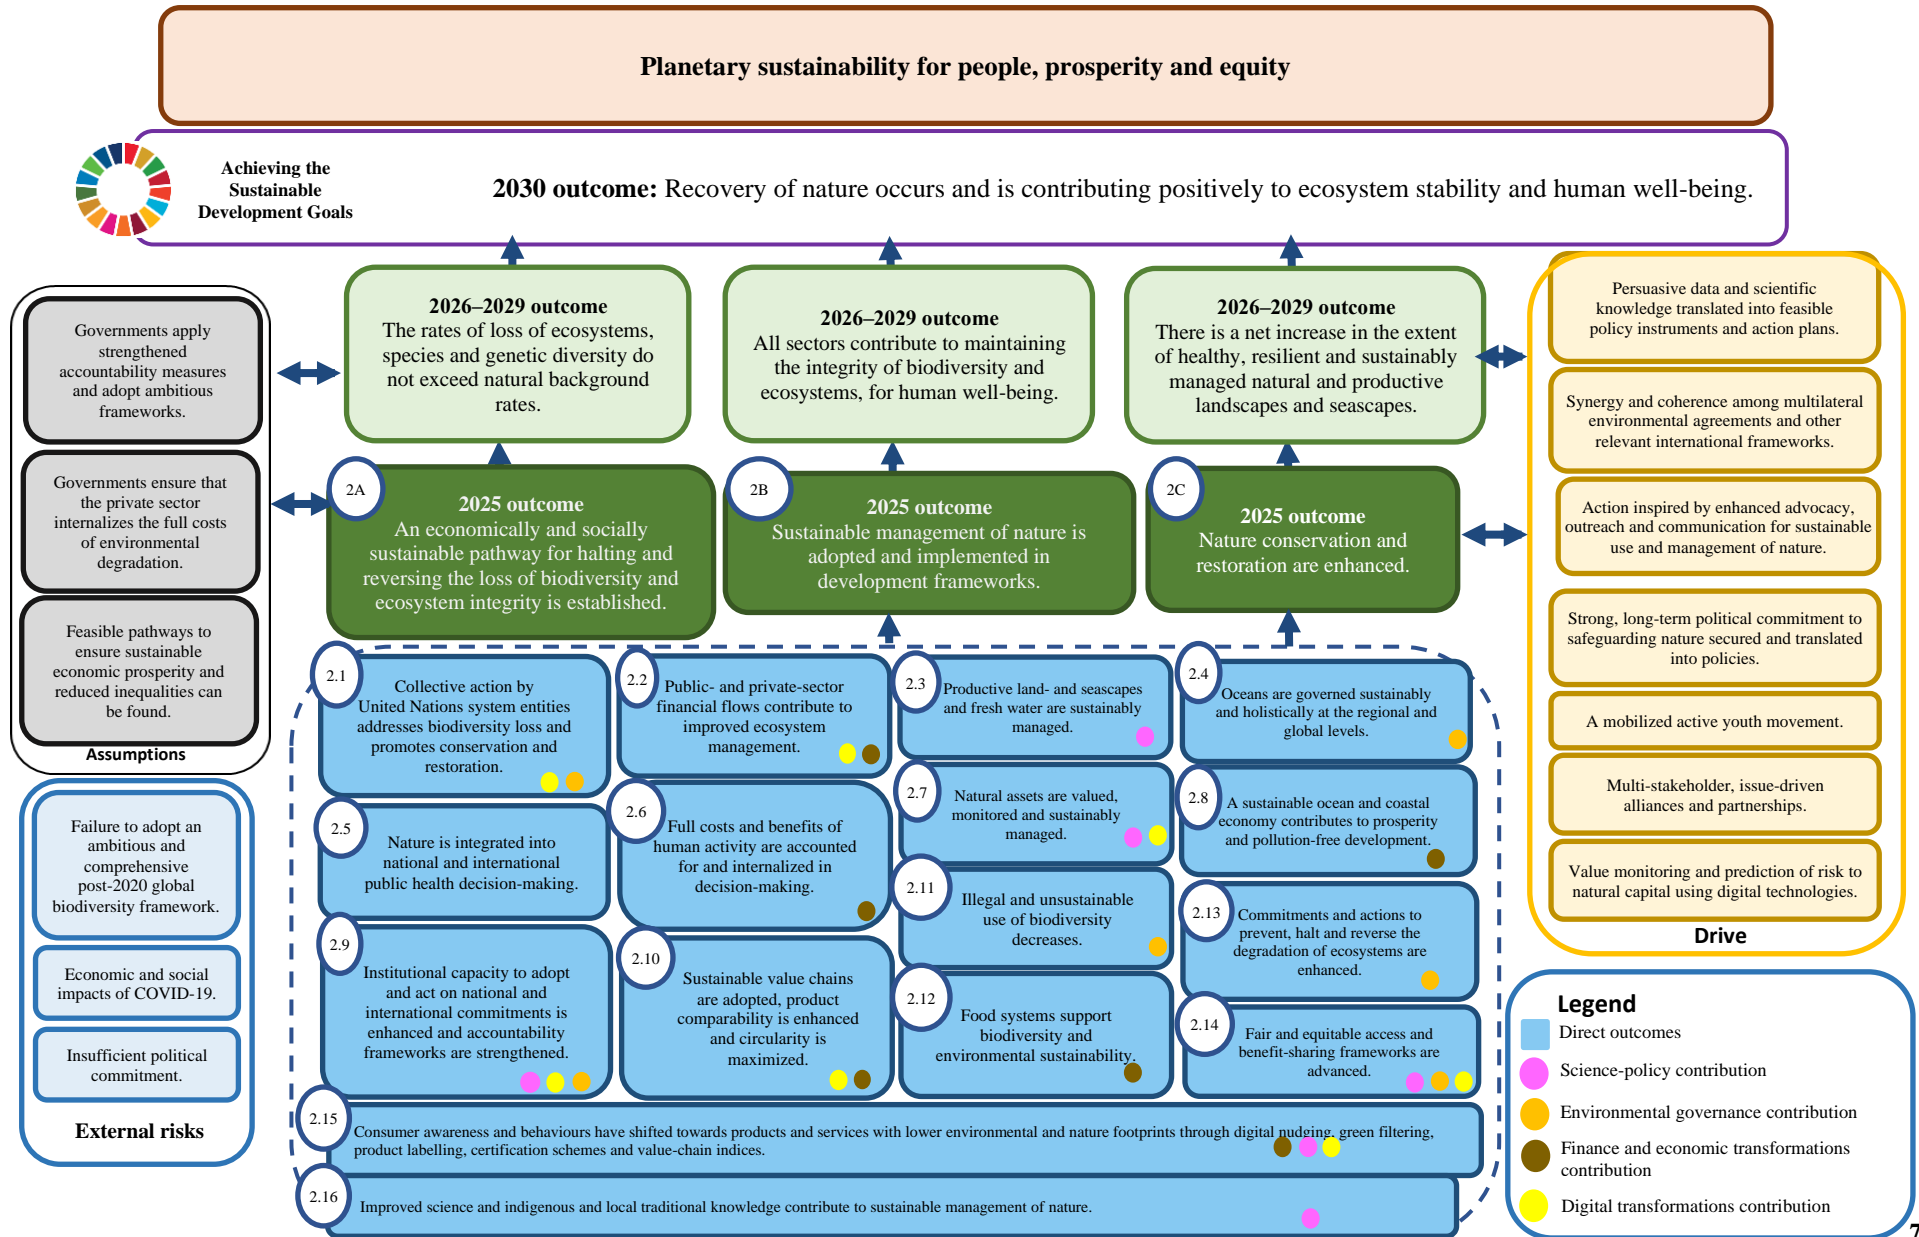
Planetary sustainability for people, prosperity and equity

Achieving the Sustainable Development Goals

**2030 outcome:** Recovery of nature occurs and is contributing positively to ecosystem stability and human well-being.

Governments apply strengthened accountability measures and adopt ambitious frameworks.

Governments ensure that the private sector internalizes the full costs of environmental degradation.

Feasible pathways to ensure sustainable economic prosperity and reduced inequalities can be found.

Assumptions

Failure to adopt an ambitious and comprehensive post-2020 global biodiversity framework.

Economic and social impacts of COVID-19.

Insufficient political commitment.

External risks

2026–2029 outcome
The rates of loss of ecosystems, species and genetic diversity do not exceed natural background rates.

2026–2029 outcome
All sectors contribute to maintaining the integrity of biodiversity and ecosystems, for human well-being.

2026–2029 outcome
There is a net increase in the extent of healthy, resilient and sustainably managed natural and productive landscapes and seascapes.

2A
2025 outcome
An economically and socially sustainable pathway for halting and reversing the loss of biodiversity and ecosystem integrity is established.

2B
2025 outcome
Sustainable management of nature is adopted and implemented in development frameworks.

2C
2025 outcome
Nature conservation and restoration are enhanced.

2.1 Collective action by United Nations system entities addresses biodiversity loss and promotes conservation and restoration.

2.2 Public- and private-sector financial flows contribute to improved ecosystem management.

2.3 Productive land- and seascapes and fresh water are sustainably managed.

2.4 Oceans are governed sustainably and holistically at the regional and global levels.

2.5 Nature is integrated into national and international public health decision-making.

2.6 Full costs and benefits of human activity are accounted for and internalized in decision-making.

2.7 Natural assets are valued, monitored and sustainably managed.

2.8 A sustainable ocean and coastal economy contributes to prosperity and pollution-free development.

2.9 Institutional capacity to adopt and act on national and international commitments is enhanced and accountability frameworks are strengthened.

2.10 Sustainable value chains are adopted, product comparability is enhanced and circularity is maximized.

2.11 Illegal and unsustainable use of biodiversity decreases.

2.12 Food systems support biodiversity and environmental sustainability.

2.13 Commitments and actions to prevent, halt and reverse the degradation of ecosystems are enhanced.

2.14 Fair and equitable access and benefit-sharing frameworks are advanced.

2.15 Consumer awareness and behaviours have shifted towards products and services with lower environmental and nature footprints through digital nudging, green filtering, product labelling, certification schemes and value-chain indices.

2.16 Improved science and indigenous and local traditional knowledge contribute to sustainable management of nature.

Persuasive data and scientific knowledge translated into feasible policy instruments and action plans.

Synergy and coherence among multilateral environmental agreements and other relevant international frameworks.

Action inspired by enhanced advocacy, outreach and communication for sustainable use and management of nature.

Strong, long-term political commitment to safeguarding nature secured and translated into policies.

A mobilized active youth movement.

Multi-stakeholder, issue-driven alliances and partnerships.

Value monitoring and prediction of risk to natural capital using digital technologies.

Drive

Legend
Direct outcomes
Science-policy contribution
Environmental governance contribution
Finance and economic transformations contribution
Digital transformations contribution

7